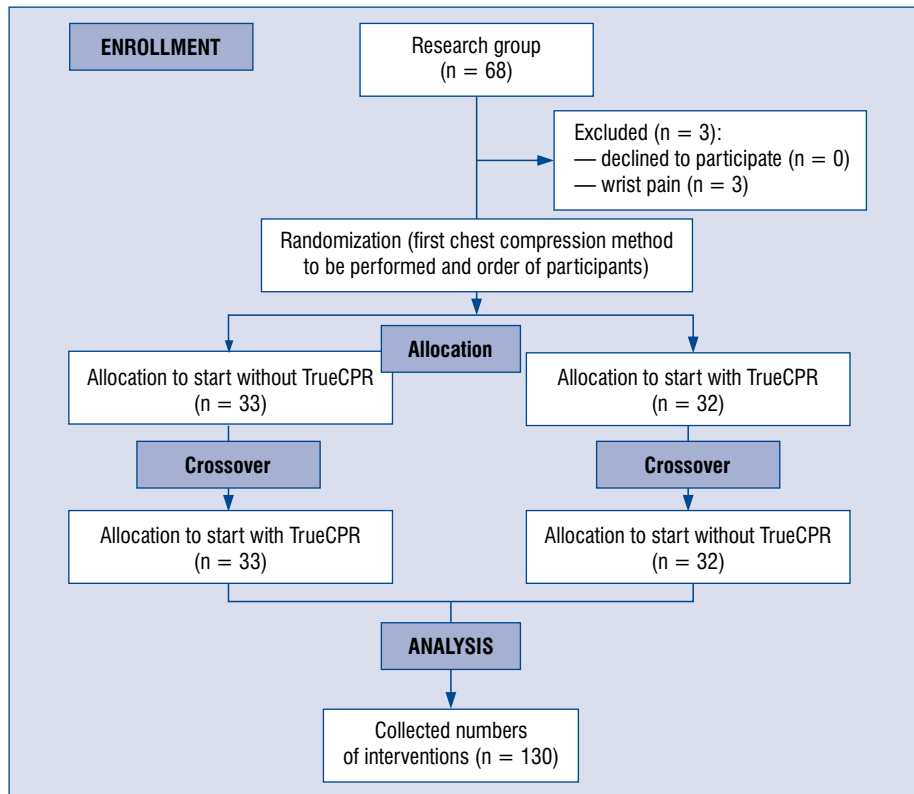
ENROLLMENT

Research group
(n = 68)

Excluded (n = 3):
— declined to participate (n = 0)
— wrist pain (n = 3)

Randomization (first chest compression method to be performed and order of participants)

Allocation

Allocation to start without TrueCPR
(n = 33)

Allocation to start with TrueCPR
(n = 32)

Crossover

Crossover

Allocation to start with TrueCPR
(n = 33)

Allocation to start without TrueCPR
(n = 32)

ANALYSIS

Collected numbers of interventions (n = 130)